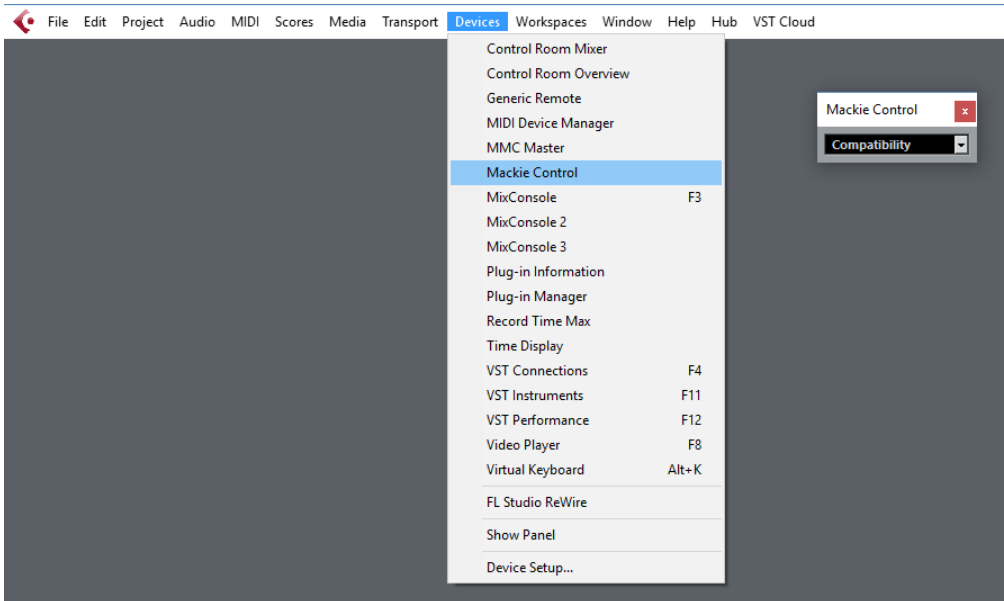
File Edit Project Audio MIDI Scores Media Transport Devices Workspaces Window Help Hub VST Cloud

Control Room Mixer
Control Room Overview
Generic Remote
MIDI Device Manager
MMC Master
Mackie Control
MixConsole F3
MixConsole 2
MixConsole 3
Plug-in Information
Plug-in Manager
Record Time Max
Time Display
VST Connections F4
VST Instruments F11
VST Performance F12
Video Player F8
Virtual Keyboard Alt+K
FL Studio ReWire
Show Panel
Device Setup...

Mackie Control ×
Compatibility